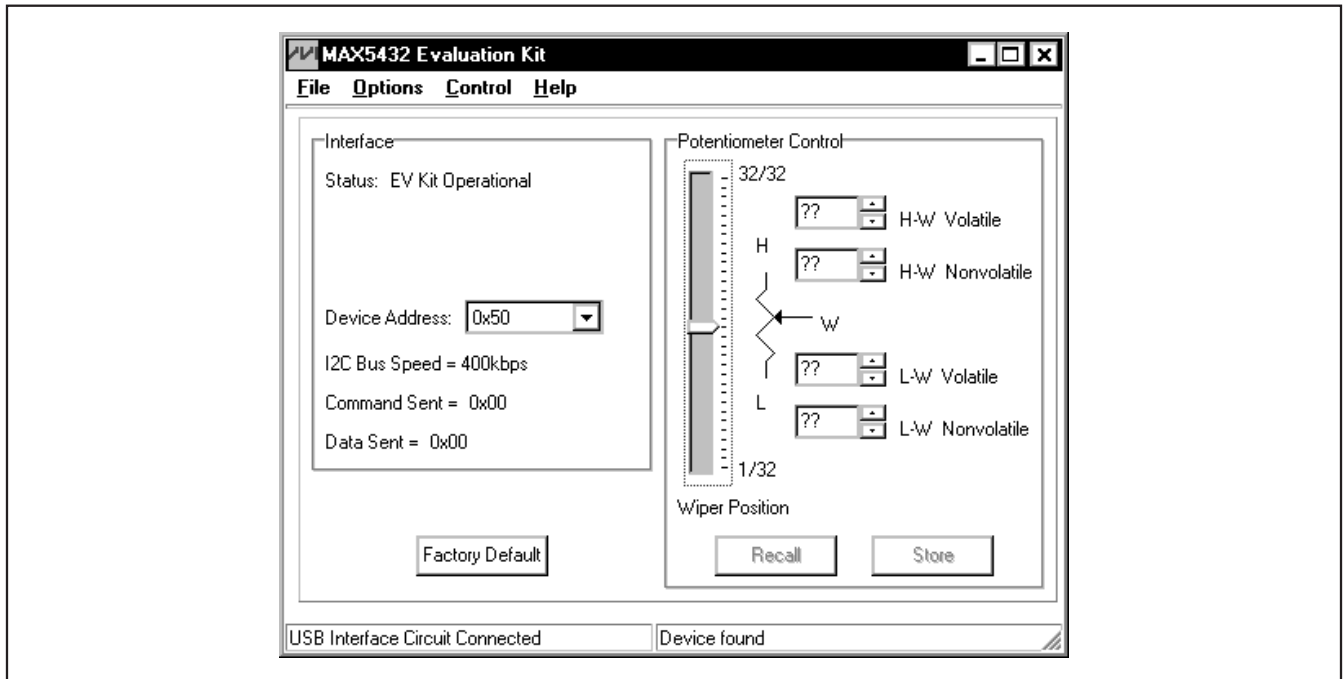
MAX5432 Evaluation Kit

File Options Control Help

Interface

Status: EV Kit Operational

Device Address: 0x50

I2C Bus Speed = 400kbps

Command Sent = 0x00

Data Sent = 0x00

Factory Default

Potentiometer Control

32/32

?? H-W Volatile

H

?? H-W Nonvolatile

W

?? L-W Volatile

L

?? L-W Nonvolatile

1/32

Wiper Position

Recall

Store

USB Interface Circuit Connected

Device found